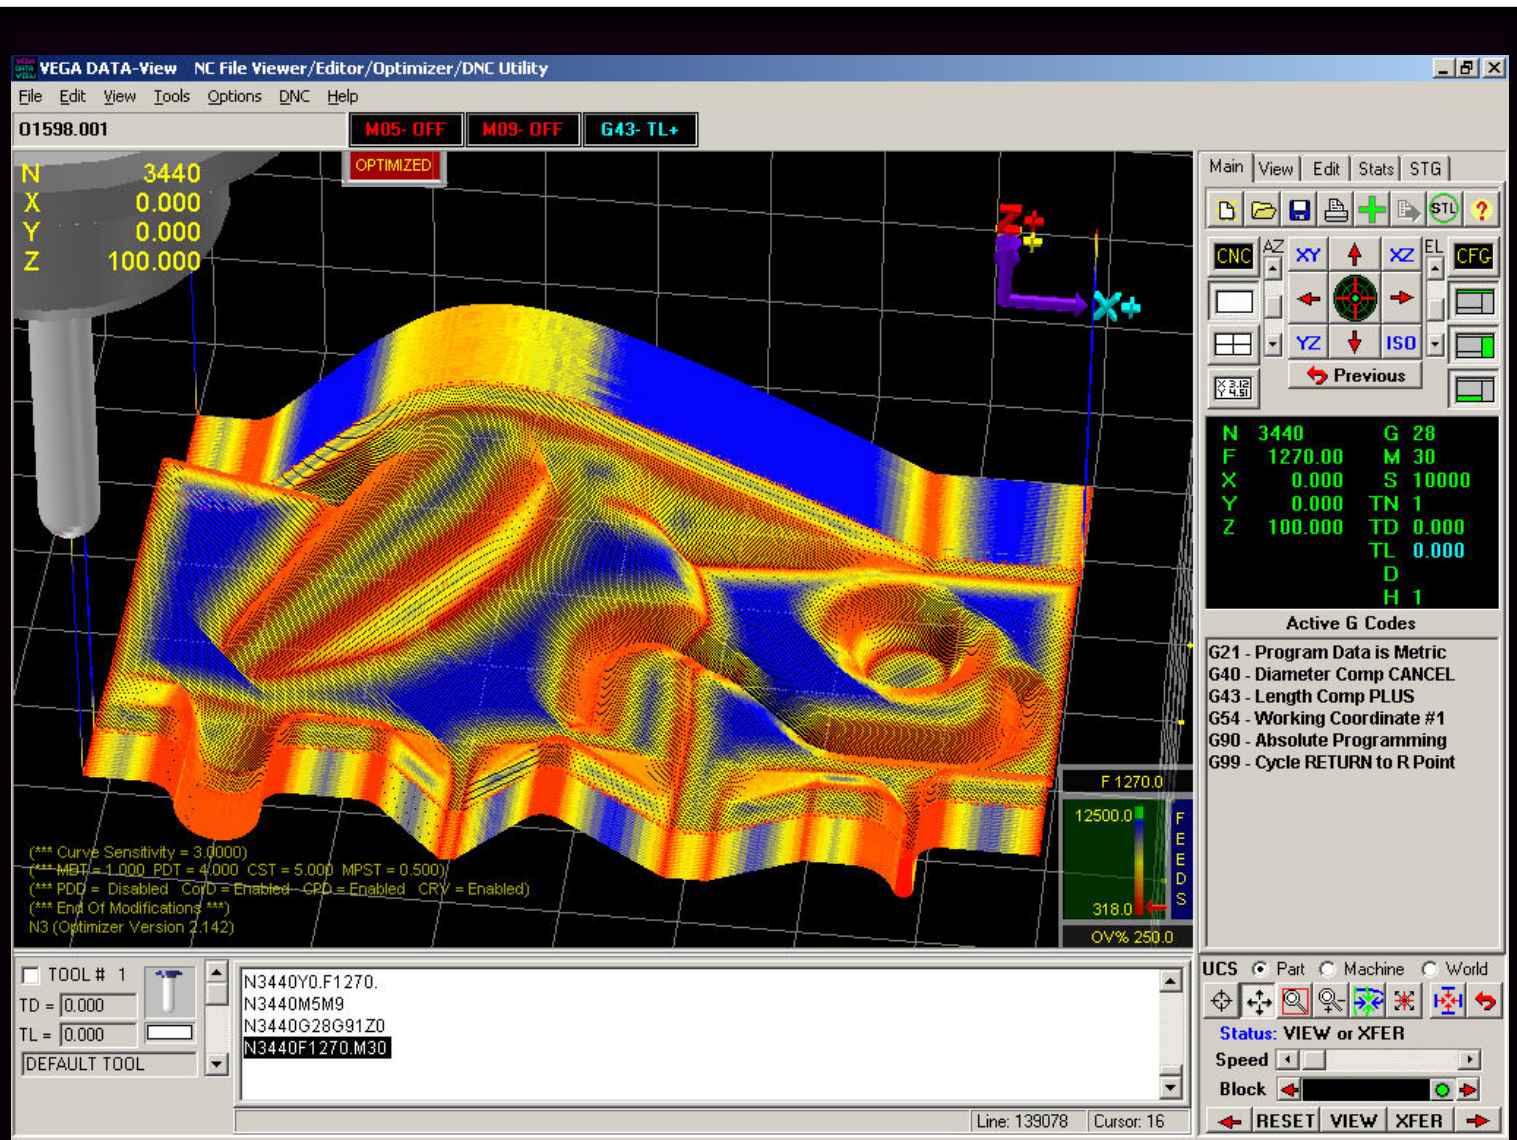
VEGA DATA-View NC File Viewer/Editor/Optimizer/DNC Utility

File Edit View Tools Options DNC Help

01598.001

M05- OFF M09- OFF G43- TL+

OPTIMIZED

N 3440
X 0.000
Y 0.000
Z 100.000

Z+ X+

(*** Curve Sensitivity = 3.0000)
(*** MBT = 1.000 PDT = 4.000 CST = 5.000 MPST = 0.500)
(*** PDD = Disabled CorD = Enabled CPD = Enabled CRV = Enabled)
(*** End Of Modifications ***)
N3 (Optimizer Version 2.142)

F 1270.0
12500.0
318.0
FEEDS
OV% 250.0

Main View Edit Stats STG

STL ?

CNC AZ XY XZ EL CFG

YZ ISO

X 3.12 Y 4.51 Previous

N 3440 G 28
F 1270.00 M 30
X 0.000 S 10000
Y 0.000 TN 1
Z 100.000 TD 0.000
TL 0.000
D
H 1

Active G Codes

G21 - Program Data is Metric
G40 - Diameter Comp CANCEL
G43 - Length Comp PLUS
G54 - Working Coordinate #1
G90 - Absolute Programming
G99 - Cycle RETURN to R Point

TOOL # 1
TD = 0.000
TL = 0.000
DEFAULT TOOL

N3440Y0.F1270.
N3440M5M9
N3440G28G91Z0
N3440F1270.M30

Line: 139078 Cursor: 16

UCS Part Machine World

Status: VIEW or XFER

Speed

Block

RESET VIEW XFER